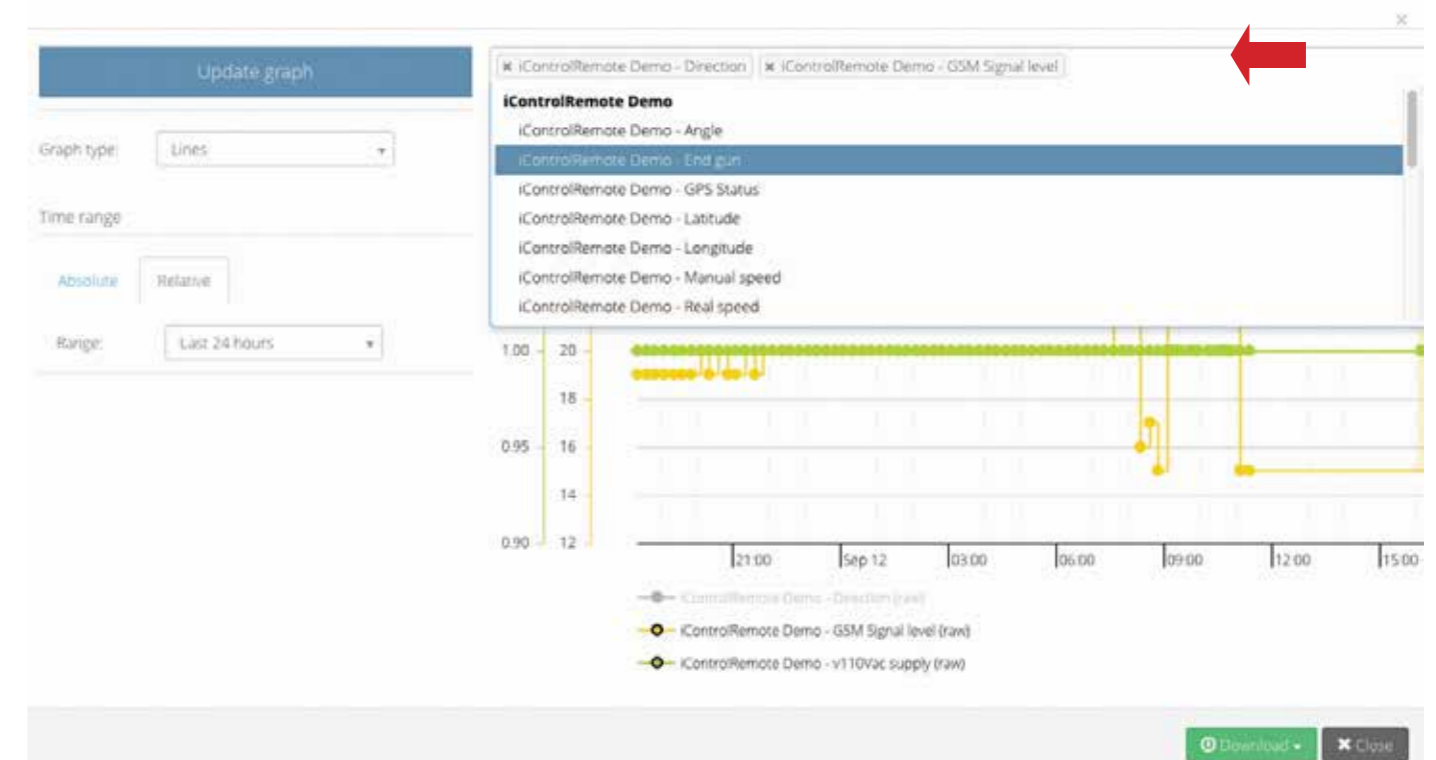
×

Update graph

× iControlRemote Demo - Direction × iControlRemote Demo - GSM Signal level

iControlRemote Demo
iControlRemote Demo - Angle
iControlRemote Demo - End gun
iControlRemote Demo - GPS Status
iControlRemote Demo - Latitude
iControlRemote Demo - Longitude
iControlRemote Demo - Manual speed
iControlRemote Demo - Real speed

Graph type: Lines

Time range

Absolute Relative

Range: Last 24 hours

1.00 20
18
0.95 16
14
0.90 12

21:00 Sep 12 03:00 06:00 09:00 12:00 15:00

iControlRemote Demo - Direction (raw)
iControlRemote Demo - GSM Signal level (raw)
iControlRemote Demo - v110Vac supply (raw)

Download ▾ ✖ Close